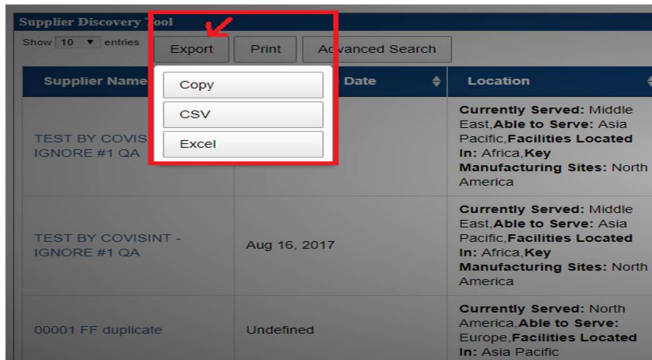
Supplier Discovery Tool

Show 10 entries

Export Print Advanced Search

Copy
CSV
Excel

| Supplier Name | Date | Location |
|---|---|---|
| TEST BY COVIS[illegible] IGNORE #1 QA | | Currently Served: Middle East,Able to Serve: Asia Pacific,Facilities Located In: Africa,Key Manufacturing Sites: North America |
| TEST BY COVISINT - IGNORE #1 QA | Aug 16, 2017 | Currently Served: Middle East,Able to Serve: Asia Pacific,Facilities Located In: Africa,Key Manufacturing Sites: North America |
| 00001 FF duplicate | Undefined | Currently Served: North America,Able to Serve: Europe,Facilities Located In: Asia Pacific |